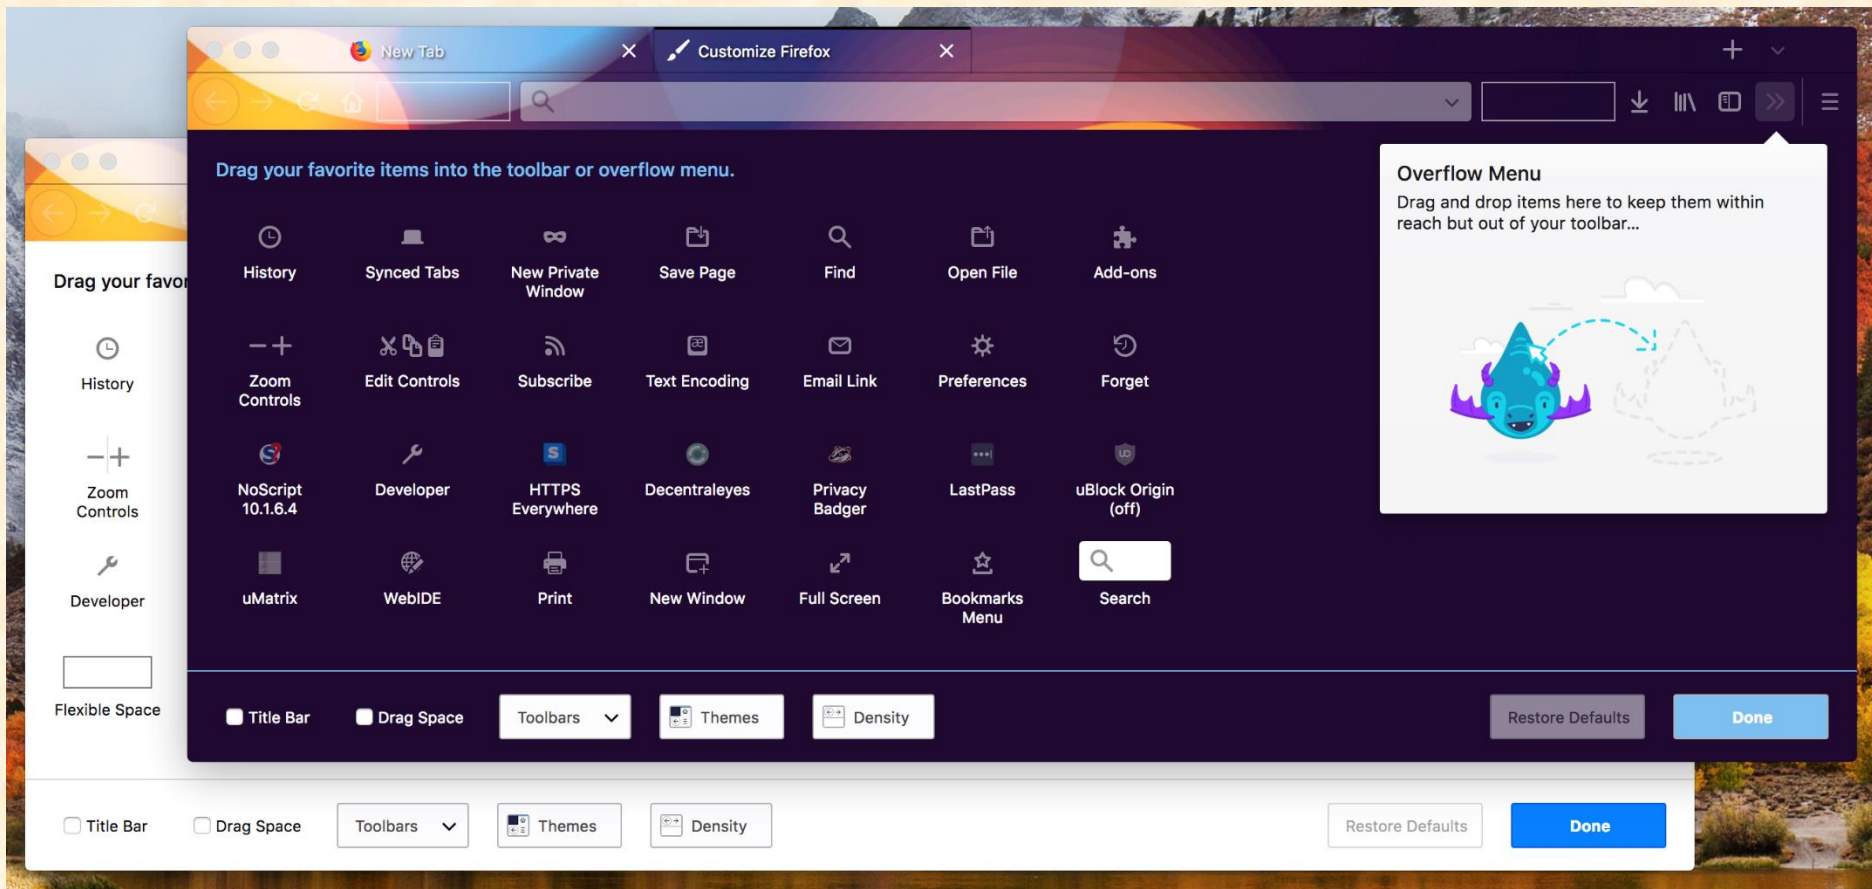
New Tab
Customize Firefox

Drag your favorite items into the toolbar or overflow menu.

History
Synced Tabs
New Private Window
Save Page
Find
Open File
Add-ons
Zoom Controls
Edit Controls
Subscribe
Text Encoding
Email Link
Preferences
Forget
NoScript 10.1.6.4
Developer
HTTPS Everywhere
Decentraleyes
Privacy Badger
LastPass
uBlock Origin (off)
uMatrix
WebIDE
Print
New Window
Full Screen
Bookmarks Menu
Search

Overflow Menu
Drag and drop items here to keep them within reach but out of your toolbar…

Title Bar
Drag Space
Toolbars
Themes
Density
Restore Defaults
Done

Drag your favor
History
Zoom Controls
Developer
Flexible Space

Title Bar
Drag Space
Toolbars
Themes
Density
Restore Defaults
Done